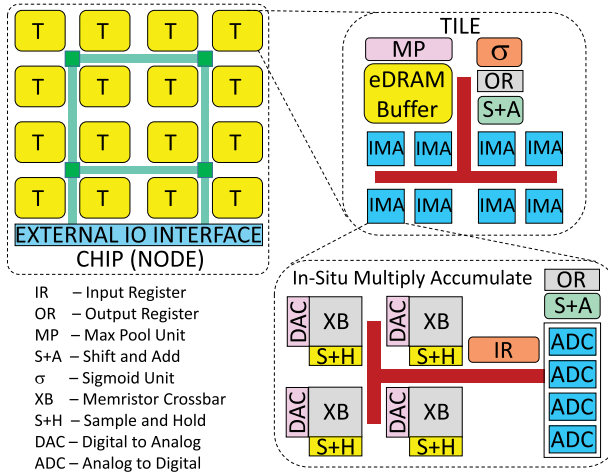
T T T T
T T T T
T T T T
T T T T
EXTERNAL IO INTERFACE
CHIP (NODE)

TILE
MP
σ
eDRAM Buffer
OR
S+A
IMA IMA IMA IMA
IMA IMA IMA IMA

IR – Input Register
OR – Output Register
MP – Max Pool Unit
S+A – Shift and Add
σ – Sigmoid Unit
XB – Memristor Crossbar
S+H – Sample and Hold
DAC – Digital to Analog
ADC – Analog to Digital

In-Situ Multiply Accumulate
OR
S+A
DAC XB S+H
DAC XB S+H
IR
ADC
ADC
ADC
ADC
DAC XB S+H
DAC XB S+H